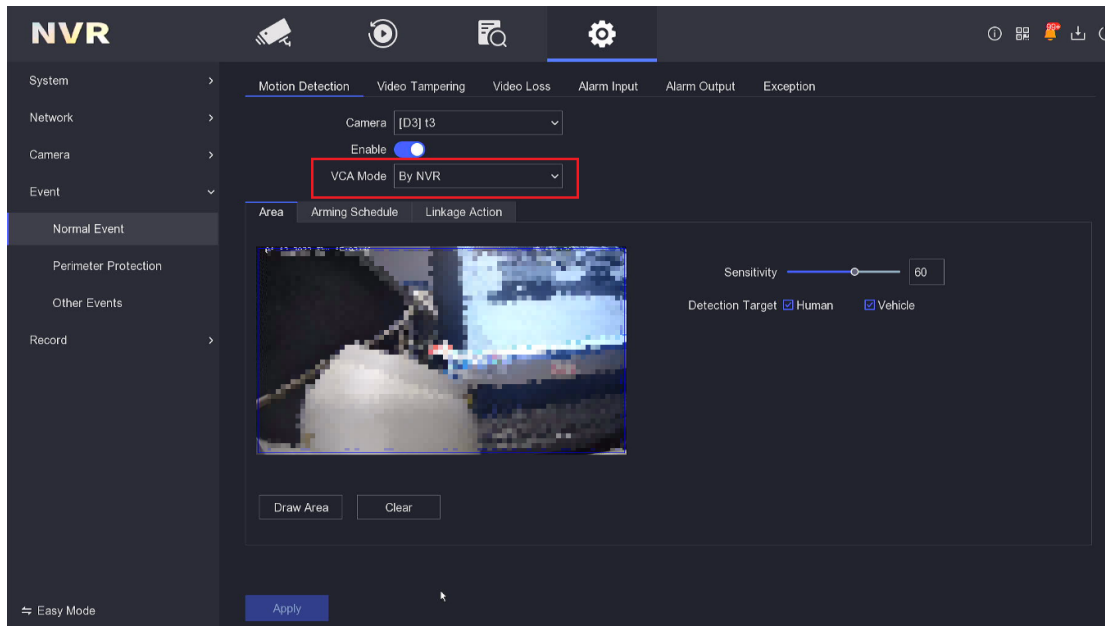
NVR

System
Network
Camera
Event
Normal Event
Perimeter Protection
Other Events
Record

⇆ Easy Mode

Motion Detection Video Tampering Video Loss Alarm Input Alarm Output Exception

Camera [D3] t3
Enable
VCA Mode By NVR

Area Arming Schedule Linkage Action

Sensitivity 60
Detection Target ☑ Human ☑ Vehicle

Draw Area Clear

Apply